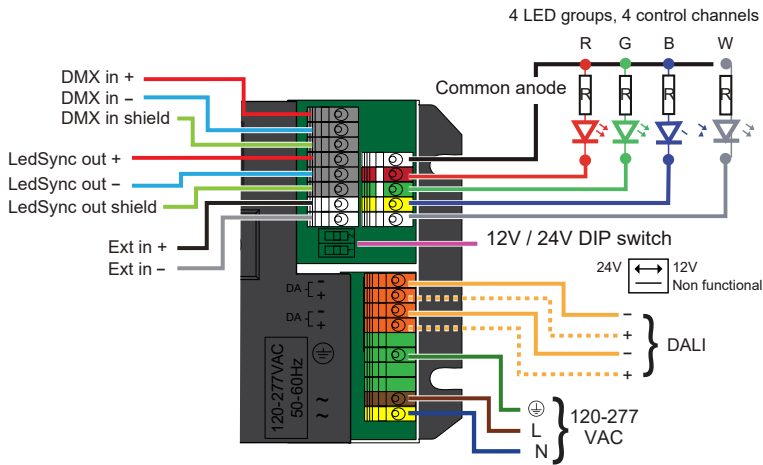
4 LED groups, 4 control channels

R G B W

R R R R

Common anode

DMX in +
DMX in –
DMX in shield
LedSync out +
LedSync out –
LedSync out shield
Ext in +
Ext in –

12V / 24V DIP switch

24V ⟷ 12V
Non functional

DA –
+
DA –
+

120-277VAC
50-60Hz

–
+
–
+
DALI

⏚
L
N
120-277
VAC